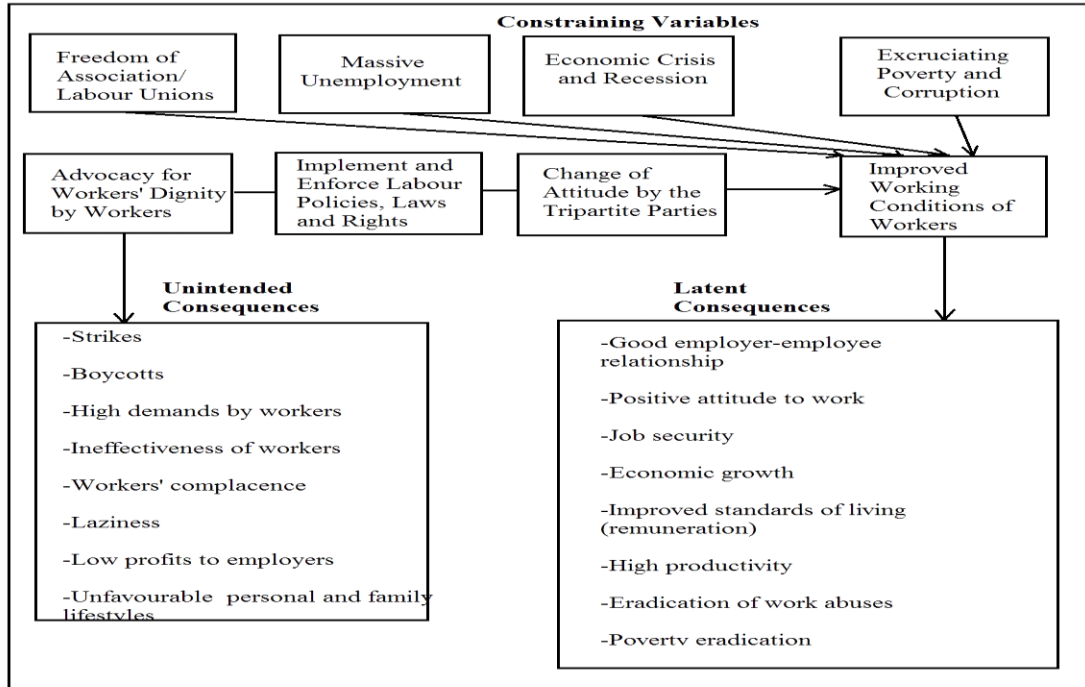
Constraining Variables

Freedom of Association/ Labour Unions

Massive Unemployment

Economic Crisis and Recession

Excruciating Poverty and Corruption

Advocacy for Workers' Dignity by Workers

Implement and Enforce Labour Policies, Laws and Rights

Change of Attitude by the Tripartite Parties

Improved Working Conditions of Workers

Unintended Consequences

-Strikes

-Boycotts

-High demands by workers

-Ineffectiveness of workers

-Workers' complacence

-Laziness

-Low profits to employers

-Unfavourable personal and family lifestyles

Latent Consequences

-Good employer-employee relationship

-Positive attitude to work

-Job security

-Economic growth

-Improved standards of living (remuneration)

-High productivity

-Eradication of work abuses

-Poverty eradication